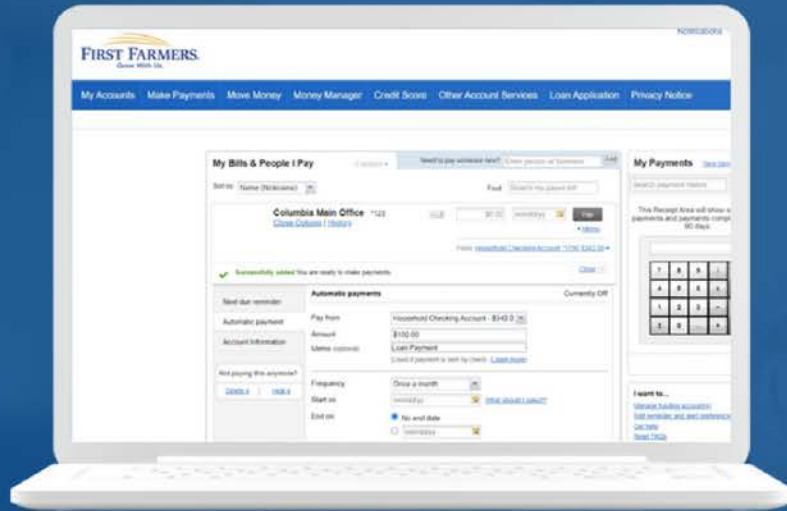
Notifications

FIRST FARMERS
Grow With Us.

My Accounts Make Payments Move Money Money Manager Credit Score Other Account Services Loan Application Privacy Notice

My Bills & People I Pay

Need to pay someone new? Enter person or business Add

Sort by Name (Nickname)

Find Search my payee list

Columbia Main Office *123
Close Options | History

$0.00 mm/dd/yy Pay

Memo

From Household Checking Account *1790 $342.00

Successfully added You are ready to make payments. Close

Next due reminder
Automatic payment
Account Information

Not paying this anymore?
Delete it | Hide it

Automatic payments Currently Off

Pay from Household Checking Account - $342.0
Amount $100.00
Memo (optional) Loan Payment
Lead if payment is sent by check. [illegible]

Frequency Once a month
Start on mm/dd/yy What should I select?
End on No end date
mm/dd/yy

My Payments View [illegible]

Search payment history

This Receipt Area will show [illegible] payments and payments compl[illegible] 90 days

I want to...
Manage funding accounts
Edit reminder and alert preferences
Get help
Read FAQs